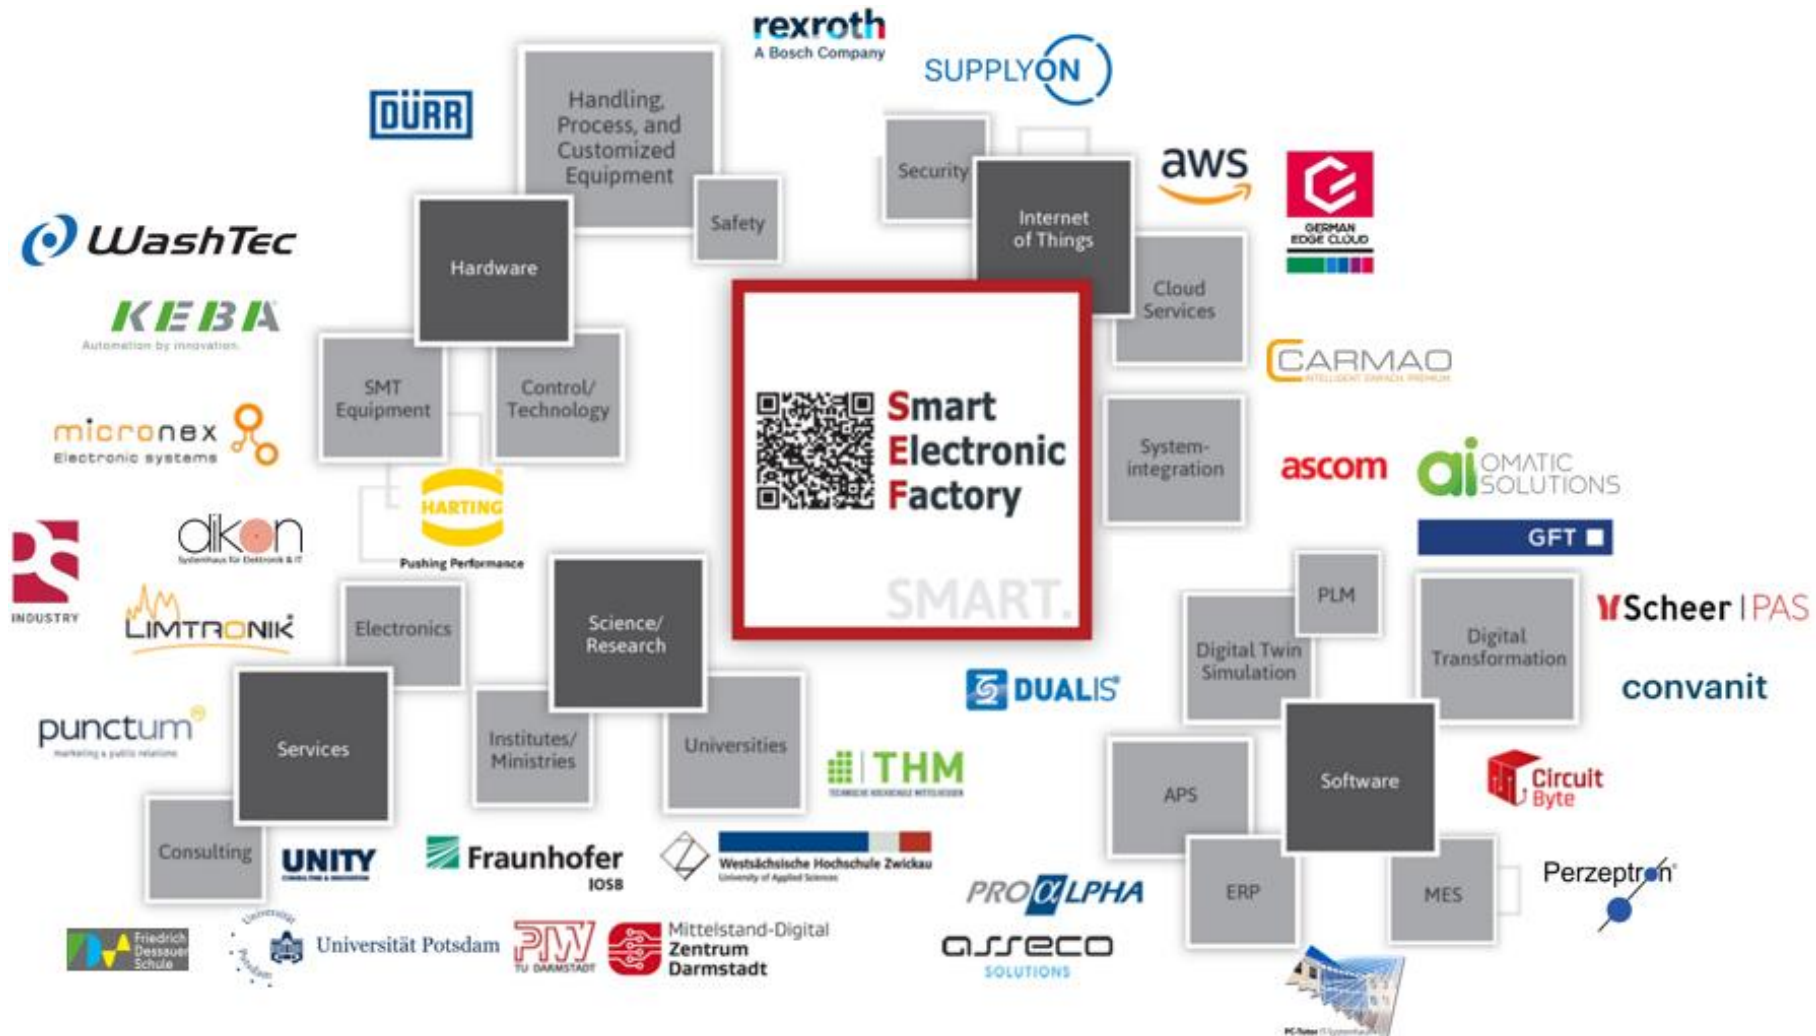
rexroth
A Bosch Company

SUPPLYON

DÜRR

Handling, Process, and Customized Equipment

Safety

Security

Internet of Things

aws

GERMAN EDGE CLOUD

WashTec

Hardware

Cloud Services

KEBA
Automation by innovation.

SMT Equipment

Control/ Technology

CARMAO
INTELLIGENT EINFACH. PREMIUM

micronex
Electronic systems

Smart Electronic Factory

SMART.

System-integration

ascom

ai OMATIC SOLUTIONS

HARTING
Pushing Performance

INDUSTRY

dikon

GFT

LIMTRONIK

Electronics

Science/ Research

PLM

Digital Twin Simulation

Digital Transformation

Scheer | PAS

convanit

DUALIS

punctum
marketing & public relations

Services

Institutes/ Ministries

Universities

THM

APS

Software

Circuit Byte

Consulting

UNITY

Fraunhofer
IOSB

Westsächsische Hochschule Zwickau
University of Applied Sciences

PROALPHA

ERP

MES

Perzeptron

Friedrich Dessauer Schule

Universität Potsdam

PTW
TU DARMSTADT

Mittelstand-Digital Zentrum Darmstadt

asseco
SOLUTIONS